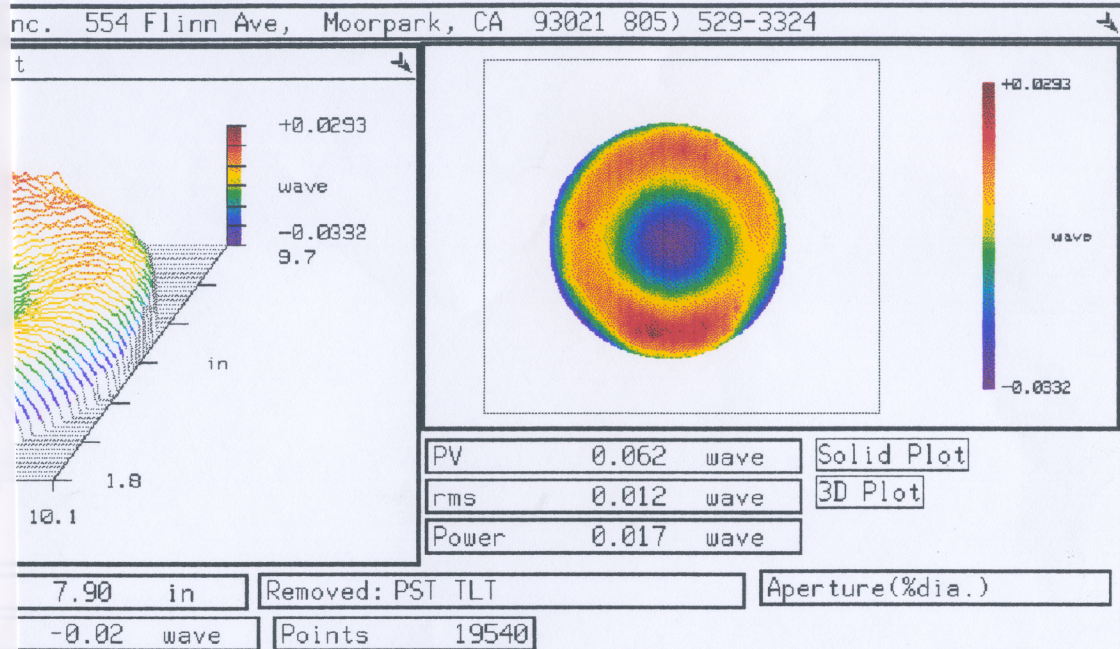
nc. 554 Flinn Ave, Moorpark, CA 93021 805) 529-3324

t

+0.0293

wave

-0.0332

9.7

in

1.8

10.1

+0.0293

wave

-0.0332

| PV | 0.062 | wave |
|---|---|---|
| rms | 0.012 | wave |
| Power | 0.017 | wave |

Solid Plot

3D Plot

7.90 in

Removed: PST TLT

Aperture(%dia.)

-0.02 wave

Points 19540